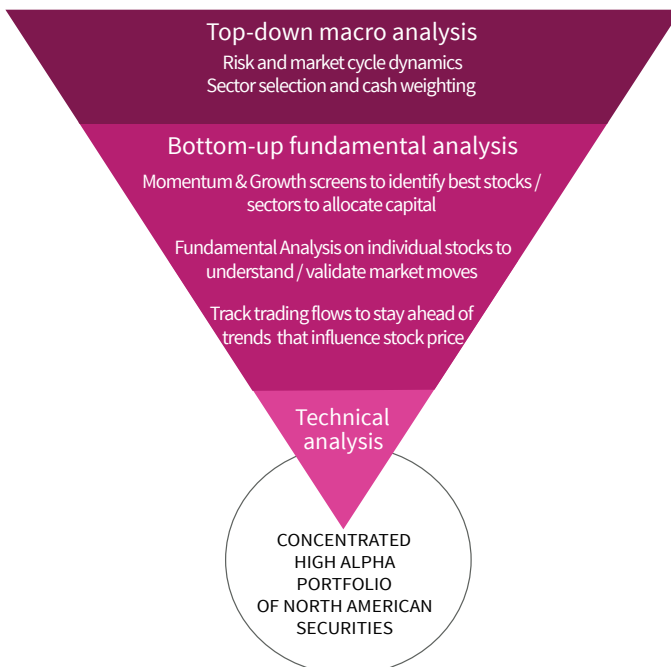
Top-down macro analysis
Risk and market cycle dynamics
Sector selection and cash weighting

Bottom-up fundamental analysis
Momentum & Growth screens to identify best stocks / sectors to allocate capital

Fundamental Analysis on individual stocks to understand / validate market moves

Track trading flows to stay ahead of trends that influence stock price

Technical analysis

CONCENTRATED HIGH ALPHA PORTFOLIO OF NORTH AMERICAN SECURITIES